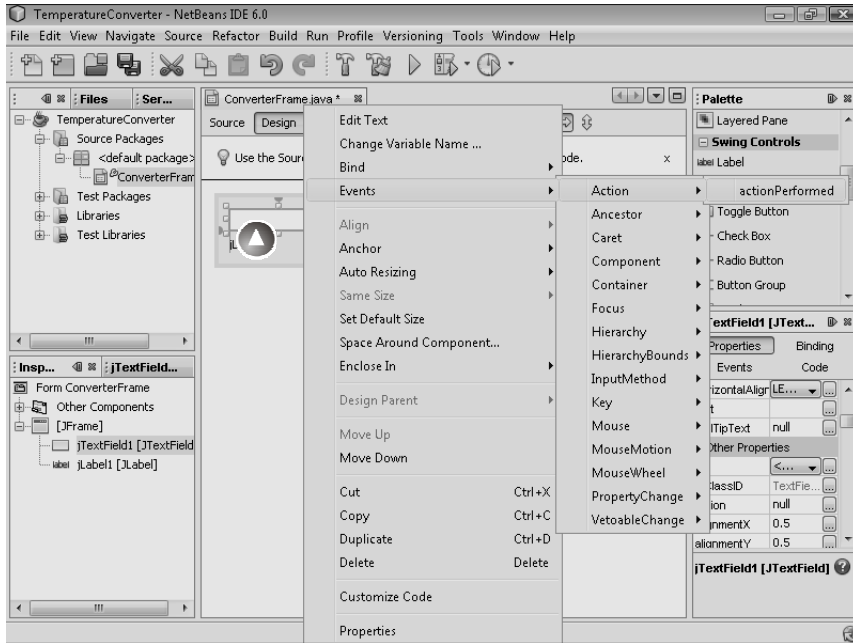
TemperatureConverter - NetBeans IDE 6.0

File Edit View Navigate Source Refactor Build Run Profile Versioning Tools Window Help

Files | Ser...

TemperatureConverter
Source Packages
<default package>
ConverterFram
Test Packages
Libraries
Test Libraries

Insp... | jTextField...

Form ConverterFrame
Other Components
[JFrame]
jTextField1 [JTextField
jLabel1 [JLabel]

ConverterFrame.java *

Source | Design

Use the Sour

ode.

x

Edit Text
Change Variable Name ...
Bind
Events
Align
Anchor
Auto Resizing
Same Size
Set Default Size
Space Around Component...
Enclose In
Design Parent
Move Up
Move Down
Cut Ctrl+X
Copy Ctrl+C
Duplicate Ctrl+D
Delete Delete
Customize Code
Properties

Action
Ancestor
Caret
Component
Container
Focus
Hierarchy
HierarchyBounds
InputMethod
Key
Mouse
MouseMotion
MouseWheel
PropertyChange
VetoableChange

actionPerformed

Palette
Layered Pane
Swing Controls
Label
Toggle Button
Check Box
Radio Button
Button Group

extField1 [JText...
Properties | Binding
Events | Code
izontalAlign LE...
t
TipText null
Other Properties
<...
lassID TextFie...
ion null
nmentX 0.5
alignmentY 0.5
jTextField1 [JTextField]